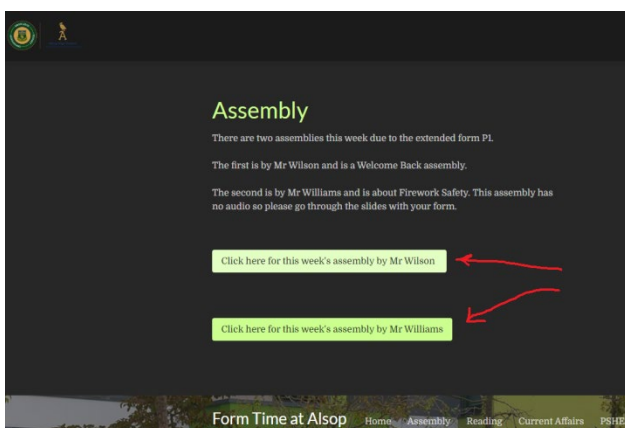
Assembly

There are two assemblies this week due to the extended form P1.

The first is by Mr Wilson and is a Welcome Back assembly.

The second is by Mr Williams and is about Firework Safety. This assembly has no audio so please go through the slides with your form.

Click here for this week's assembly by Mr Wilson

Click here for this week's assembly by Mr Williams

Form Time at Alsop

Home Assembly Reading Current Affairs PSHE